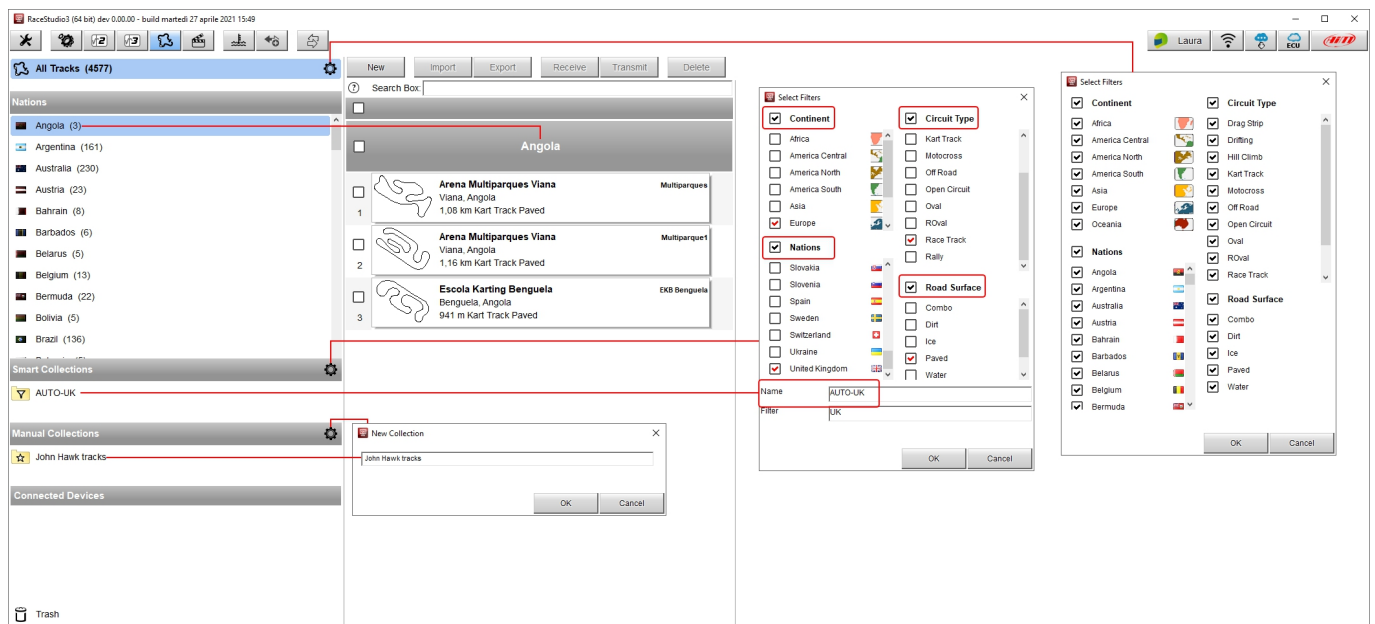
RaceStudio3 (64 bit) dev 0.00.00 - build martedì 27 aprile 2021 15:49

Laura

ECU

All Tracks (4577)

Nations

Angola (3)
Argentina (161)
Australia (230)
Austria (23)
Bahrain (8)
Barbados (6)
Belarus (5)
Belgium (13)
Bermuda (22)
Bolivia (5)
Brazil (136)

Smart Collections

AUTO-UK

Manual Collections

John Hawk tracks

Connected Devices

Trash

New | Import | Export | Receive | Transmit | Delete

Search Box:

Angola

1 Arena Multiparques Viana
Viana, Angola
1,08 km Kart Track Paved
Multiparques

2 Arena Multiparques Viana
Viana, Angola
1,16 km Kart Track Paved
Multiparque1

3 Escola Karting Benguela
Benguela, Angola
941 m Kart Track Paved
EKB Benguela

New Collection

John Hawk tracks

OK | Cancel

Select Filters

Continent
Africa
America Central
America North
America South
Asia
Europe

Nations
Slovakia
Slovenia
Spain
Sweden
Switzerland
Ukraine
United Kingdom

Circuit Type
Kart Track
Motocross
Off Road
Open Circuit
Oval
ROval
Race Track
Rally

Road Surface
Combo
Dirt
Ice
Paved
Water

Name AUTO-UK
Filter UK

OK | Cancel

Select Filters

Continent
Africa
America Central
America North
America South
Asia
Europe
Oceania

Nations
Angola
Argentina
Australia
Austria
Bahrain
Barbados
Belarus
Belgium
Bermuda

Circuit Type
Drag Strip
Drifting
Hill Climb
Kart Track
Motocross
Off Road
Open Circuit
Oval
ROval
Race Track

Road Surface
Combo
Dirt
Ice
Paved
Water

OK | Cancel